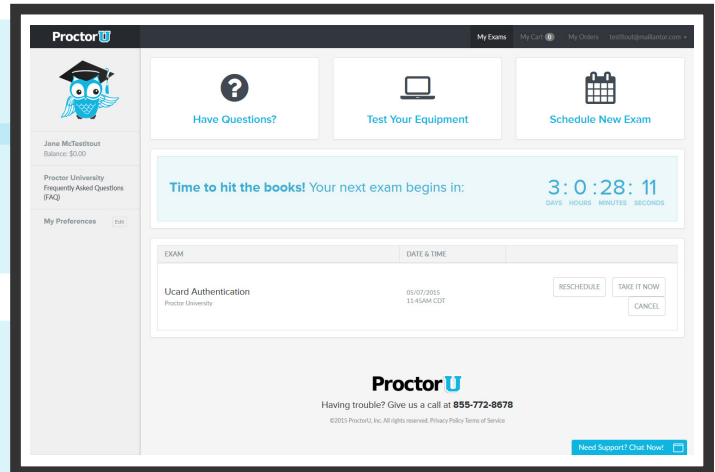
ProctorU

My Exams My Cart 0 My Orders testitout@mailinator.com

Jane McTestitout
Balance: $0.00

Proctor University
Frequently Asked Questions (FAQ)

My Preferences Edit

Have Questions?

Test Your Equipment

Schedule New Exam

Time to hit the books! Your next exam begins in:

3 : 0 : 28 : 11
DAYS HOURS MINUTES SECONDS

| EXAM | DATE & TIME | |
|---|---|---|
| Ucard Authentication<br>Proctor University | 05/07/2015<br>11:45AM CDT | RESCHEDULE TAKE IT NOW CANCEL |

ProctorU

Having trouble? Give us a call at 855-772-8678

©2015 ProctorU, Inc. All rights reserved. Privacy Policy Terms of Service

Need Support? Chat Now!